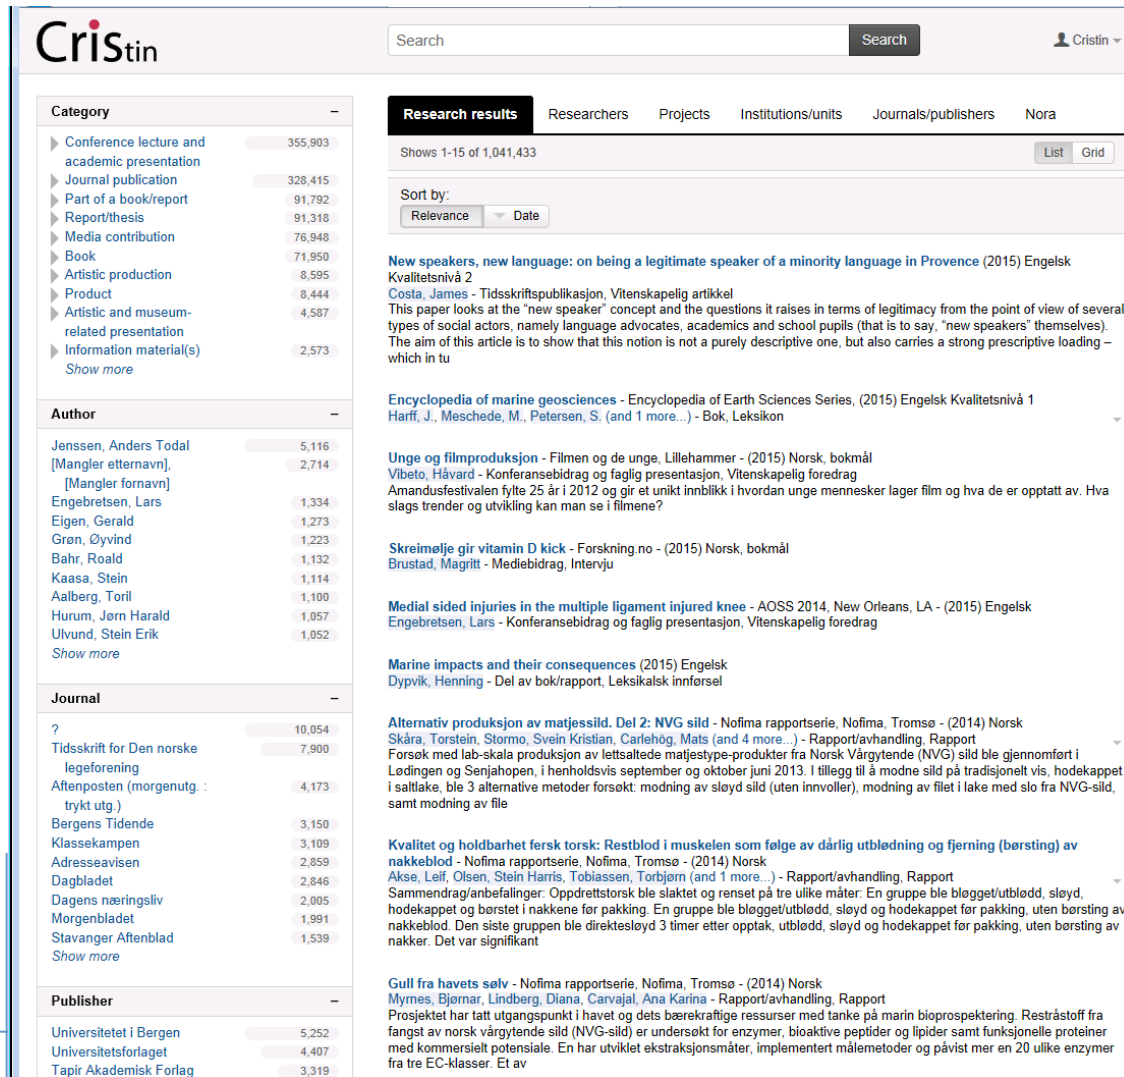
Cristin

Search Search

Cristin

Category –

Conference lecture and academic presentation 355,903
Journal publication 328,415
Part of a book/report 91,792
Report/thesis 91,318
Media contribution 76,948
Book 71,950
Artistic production 8,595
Product 8,444
Artistic and museum-related presentation 4,587
Information material(s) 2,573
Show more

Author –

Jenssen, Anders Todal 5,116
[Mangler etternavn], [Mangler fornavn] 2,714
Engebretsen, Lars 1,334
Eigen, Gerald 1,273
Grøn, Øyvind 1,223
Bahr, Roald 1,132
Kaasa, Stein 1,114
Aalberg, Toril 1,100
Hurum, Jørn Harald 1,057
Ulvund, Stein Erik 1,052
Show more

Journal –

? 10,054
Tidsskrift for Den norske legeforening 7,900
Aftenposten (morgenutg. : trykt utg.) 4,173
Bergens Tidende 3,150
Klassekampen 3,109
Adresseavisen 2,859
Dagbladet 2,846
Dagens næringsliv 2,005
Morgenbladet 1,991
Stavanger Aftenblad 1,539
Show more

Publisher –

Universitetet i Bergen 5,252
Universitetsforlaget 4,407
Tapir Akademisk Forlag 3,319

Research results | Researchers | Projects | Institutions/units | Journals/publishers | Nora

Shows 1-15 of 1,041,433

List Grid

Sort by:
Relevance Date

New speakers, new language: on being a legitimate speaker of a minority language in Provence (2015) Engelsk Kvalitetsnivå 2
Costa, James - Tidsskriftspublikasjon, Vitenskapelig artikkel
This paper looks at the "new speaker" concept and the questions it raises in terms of legitimacy from the point of view of several types of social actors, namely language advocates, academics and school pupils (that is to say, "new speakers" themselves). The aim of this article is to show that this notion is not a purely descriptive one, but also carries a strong prescriptive loading – which in tu

Encyclopedia of marine geosciences - Encyclopedia of Earth Sciences Series, (2015) Engelsk Kvalitetsnivå 1
Harff, J., Meschede, M., Petersen, S. (and 1 more...) - Bok, Leksikon

Unge og filmproduksjon - Filmen og de unge, Lillehammer - (2015) Norsk, bokmål
Vibeto, Håvard - Konferansebidrag og faglig presentasjon, Vitenskapelig foredrag
Amandusfestivalen fylte 25 år i 2012 og gir et unikt innblikk i hvordan unge mennesker lager film og hva de er opptatt av. Hva slags trender og utvikling kan man se i filmene?

Skreimølje gir vitamin D kick - Forskning.no - (2015) Norsk, bokmål
Brustad, Magritt - Mediebidrag, Intervju

Medial sided injuries in the multiple ligament injured knee - AOSS 2014, New Orleans, LA - (2015) Engelsk
Engebretsen, Lars - Konferansebidrag og faglig presentasjon, Vitenskapelig foredrag

Marine impacts and their consequences (2015) Engelsk
Dypvik, Henning - Del av bok/rapport, Leksikalsk innførsel

Alternativ produksjon av matjessild. Del 2: NVG sild - Nofima rapportserie, Nofima, Tromsø - (2014) Norsk
Skåra, Torstein, Stormo, Svein Kristian, Carlehög, Mats (and 4 more...) - Rapport/avhandling, Rapport
Forsøk med lab-skala produksjon av lettsaltede matjestype-produkter fra Norsk Vårgytende (NVG) sild ble gjennomført i Lødingen og Senjahopen, i henholdsvis september og oktober juni 2013. I tillegg til å modne sild på tradisjonelt vis, hodekappet i saltlake, ble 3 alternative metoder forsøkt: modning av sløyd sild (uten innvoller), modning av filet i lake med slo fra NVG-sild, samt modning av filé

Kvalitet og holdbarhet fersk torsk: Restblod i muskelen som følge av dårlig utblødning og fjerning (børsting) av nakkeblod - Nofima rapportserie, Nofima, Tromsø - (2014) Norsk
Akse, Leif, Olsen, Stein Harris, Tobiassen, Torbjørn (and 1 more...) - Rapport/avhandling, Rapport
Sammendrag/anbefalinger: Oppdrettstorsk ble slaktet og renset på tre ulike måter: En gruppe ble bløgget/utblødd, sløyd, hodekappet og børstet i nakkene før pakking. En gruppe ble bløgget/utblødd, sløyd og hodekappet før pakking, uten børsting av nakkeblod. Den siste gruppen ble direktesløyd 3 timer etter opptak, utblødd, sløyd og hodekappet før pakking, uten børsting av nakker. Det var signifikant

Gull fra havets sølv - Nofima rapportserie, Nofima, Tromsø - (2014) Norsk
Myrnes, Bjørnar, Lindberg, Diana, Carvajal, Ana Karina - Rapport/avhandling, Rapport
Prosjektet har tatt utgangspunkt i havet og dets bærekraftige ressurser med tanke på marin bioprospektering. Restråstoff fra fangst av norsk vårgytende sild (NVG-sild) er undersøkt for enzymer, bioaktive peptider og lipider samt funksjonelle proteiner med kommersielt potensiale. En har utviklet ekstraksjonsmåter, implementert målemetoder og påvist mer en 20 ulike enzymer fra tre EC-klasser. Et av